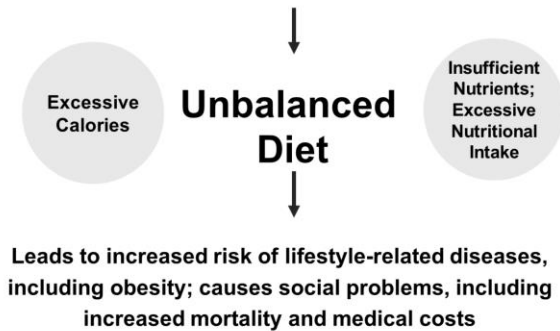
Excessive Calories

Unbalanced Diet

Insufficient Nutrients; Excessive Nutritional Intake

Leads to increased risk of lifestyle-related diseases, including obesity; causes social problems, including increased mortality and medical costs